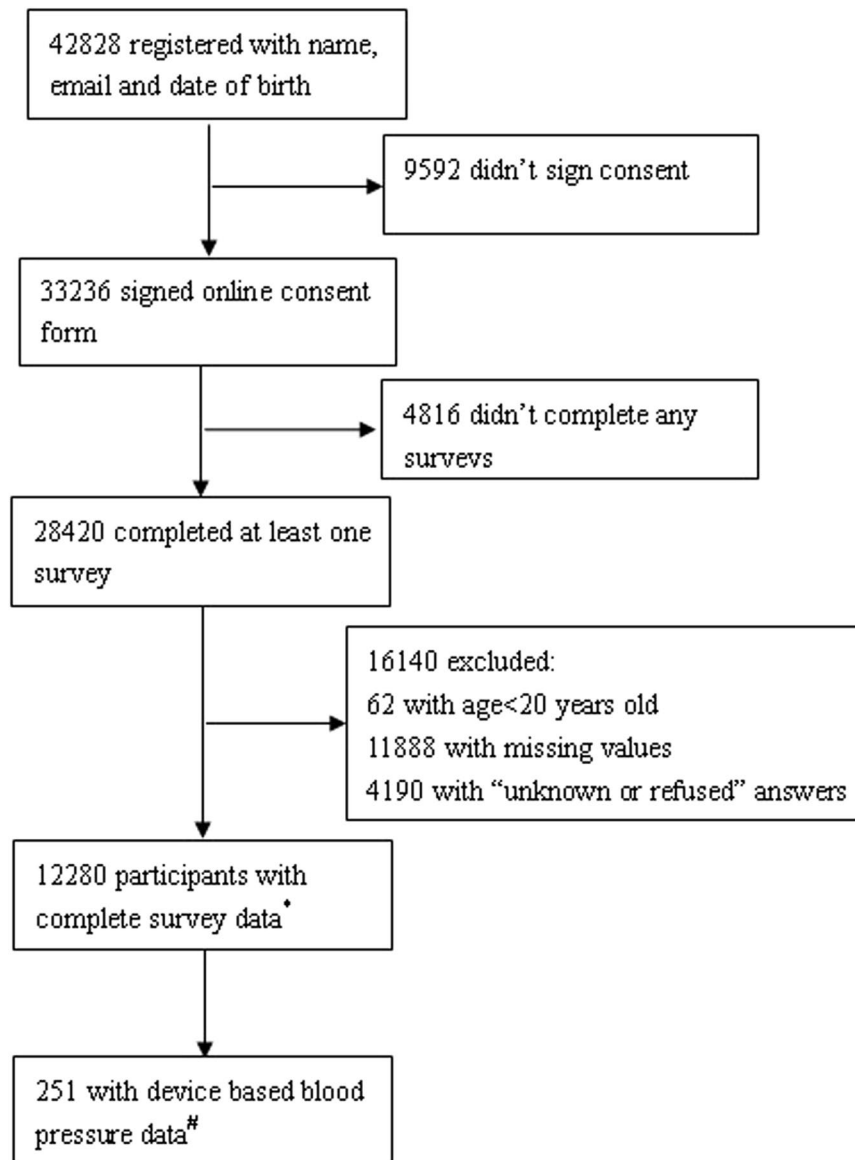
42828 registered with name, email and date of birth

9592 didn't sign consent

33236 signed online consent form

4816 didn't complete any surveys

28420 completed at least one survey

16140 excluded:
62 with age<20 years old
11888 with missing values
4190 with "unknown or refused" answers

12280 participants with complete survey data*

251 with device based blood pressure data#